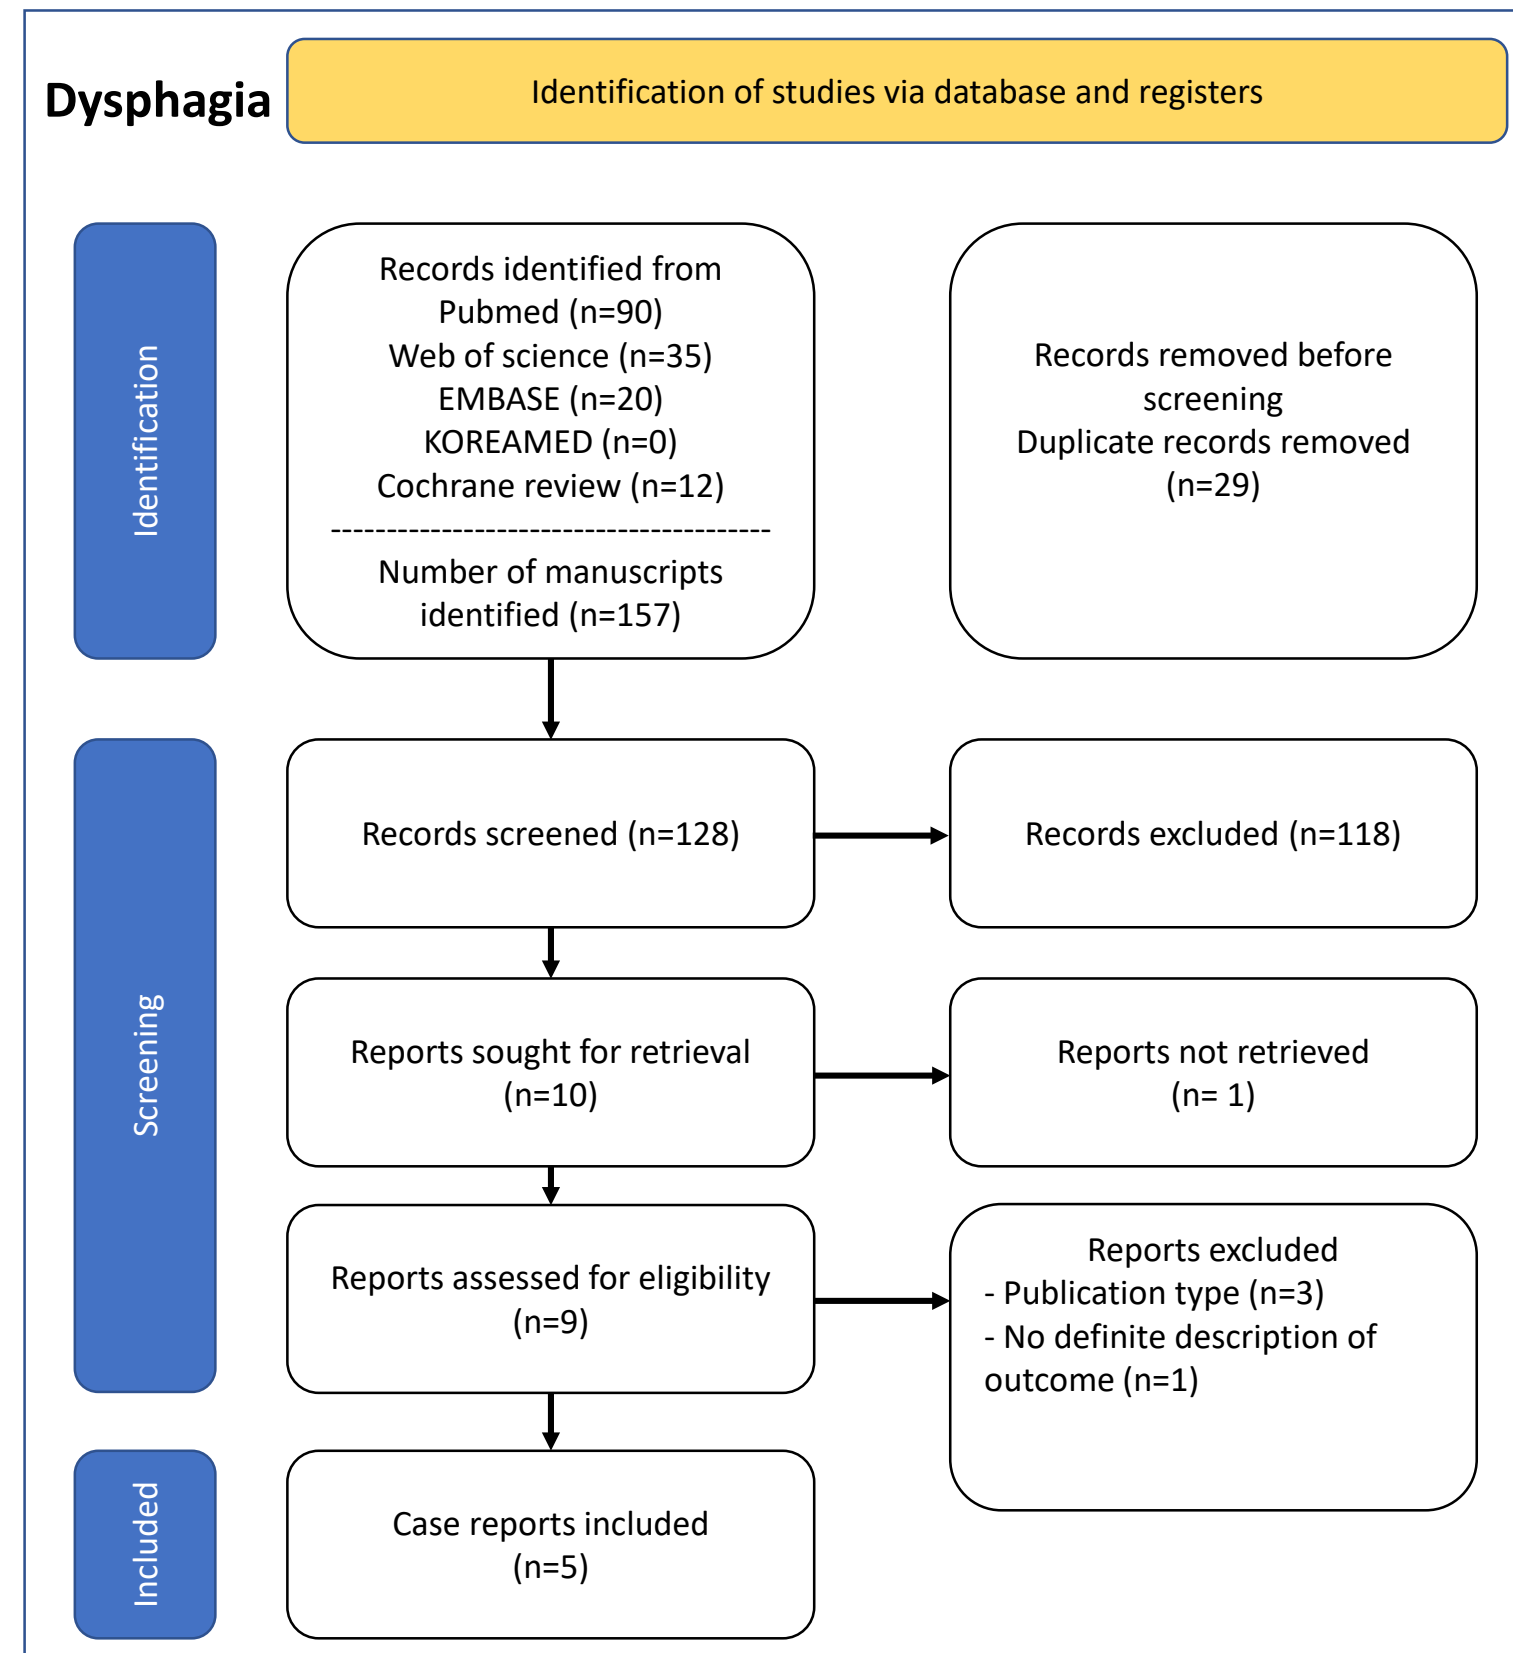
Dysphagia

Identification of studies via database and registers

Identification

Records identified from
Pubmed (n=90)
Web of science (n=35)
EMBASE (n=20)
KOREAMED (n=0)
Cochrane review (n=12)
----------------------------------------
Number of manuscripts identified (n=157)

Records removed before screening
Duplicate records removed (n=29)

Screening

Records screened (n=128)

Records excluded (n=118)

Reports sought for retrieval (n=10)

Reports not retrieved (n= 1)

Reports assessed for eligibility (n=9)

Reports excluded
- Publication type (n=3)
- No definite description of outcome (n=1)

Included

Case reports included (n=5)